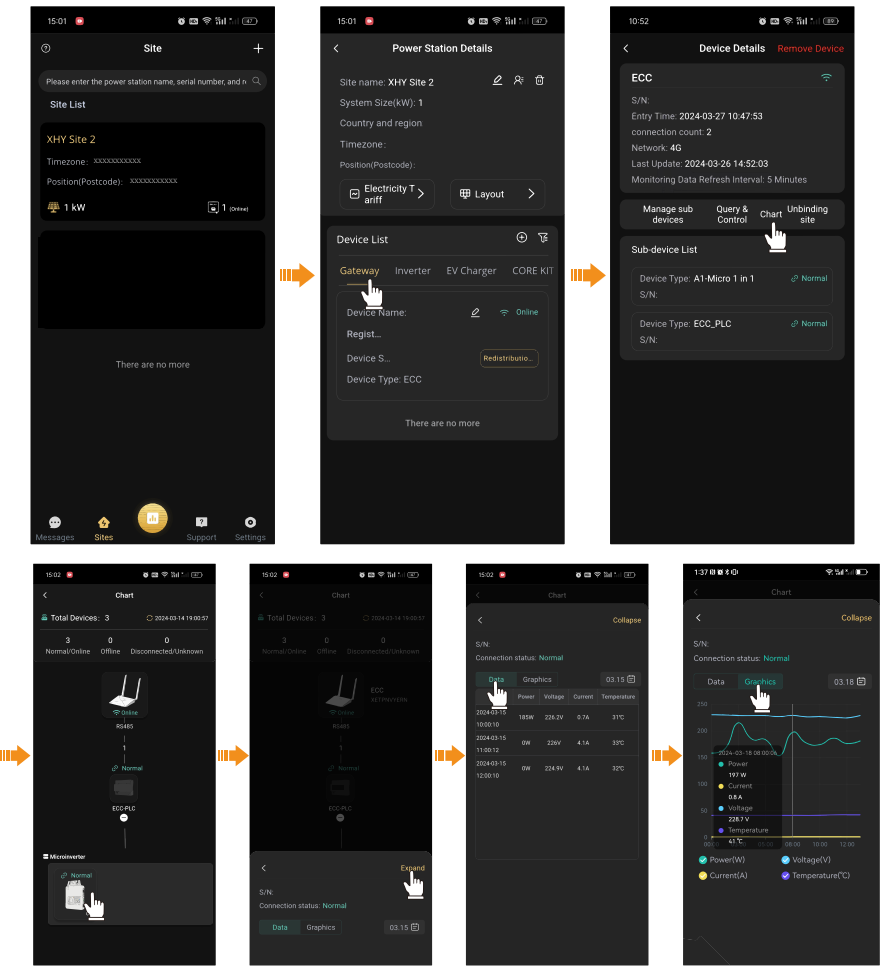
15:01

Site

Please enter the power station name, serial number, and n

Site List

XHY Site 2

Timezone: XXXXXXXXXXX

Position(Postcode): XXXXXXXXXXX

1 kW

1 (Online)

There are no more

Messages Sites Support Settings

15:01

Power Station Details

Site name: XHY Site 2

System Size(kW): 1

Country and region

Timezone:

Position(Postcode):

Electricity Tariff

Layout

Device List

Gateway Inverter EV Charger CORE KIT

Device Name: Online

Regist...

Device S... Redistributio...

Device Type: ECC

There are no more

10:52

Device Details Remove Device

ECC

S/N:

Entry Time: 2024-03-27 10:47:53

connection count: 2

Network: 4G

Last Update: 2024-03-26 14:52:03

Monitoring Data Refresh Interval: 5 Minutes

Manage sub devices Query & Control Chart Unbinding site

Sub-device List

Device Type: A1-Micro 1 in 1 Normal

S/N:

Device Type: ECC_PLC Normal

S/N:

15:02

Chart

Total Devices: 3 2024-03-14 19:00:57

3 Normal/Online 0 Offline 0 Disconnected/Unknown

Online

RS485

1

Normal

ECC-PLC

Microinverter

Normal

15:02

Chart

Total Devices: 3 2024-03-14 19:00:57

3 Normal/Online 0 Offline 0 Disconnected/Unknown

ECC

Online

RS485

Normal

ECC-PLC

Expand

S/N:

Connection status: Normal

Data Graphics 03.15

15:02

Chart

Collapse

S/N:

Connection status: Normal

Data Graphics 03.15

| | Power | Voltage | Current | Temperature |
|---|---|---|---|---|
| 2024-03-15 10:00:10 | 185W | 226.2V | 0.7A | 31℃ |
| 2024-03-15 11:00:12 | 0W | 226V | 4.1A | 33℃ |
| 2024-03-15 12:00:10 | 0W | 224.9V | 4.1A | 32℃ |

1:37

Chart

Collapse

S/N:

Connection status: Normal

Data Graphics 03.18

250 200 150 100 50 0

2024-03-18 08:00:00

Power 197 W

Current 0.8 A

Voltage 228.7 V

Temperature 41 ℃

04:00 08:00 10:00 12:00

Power(W) Voltage(V) Current(A) Temperature(℃)